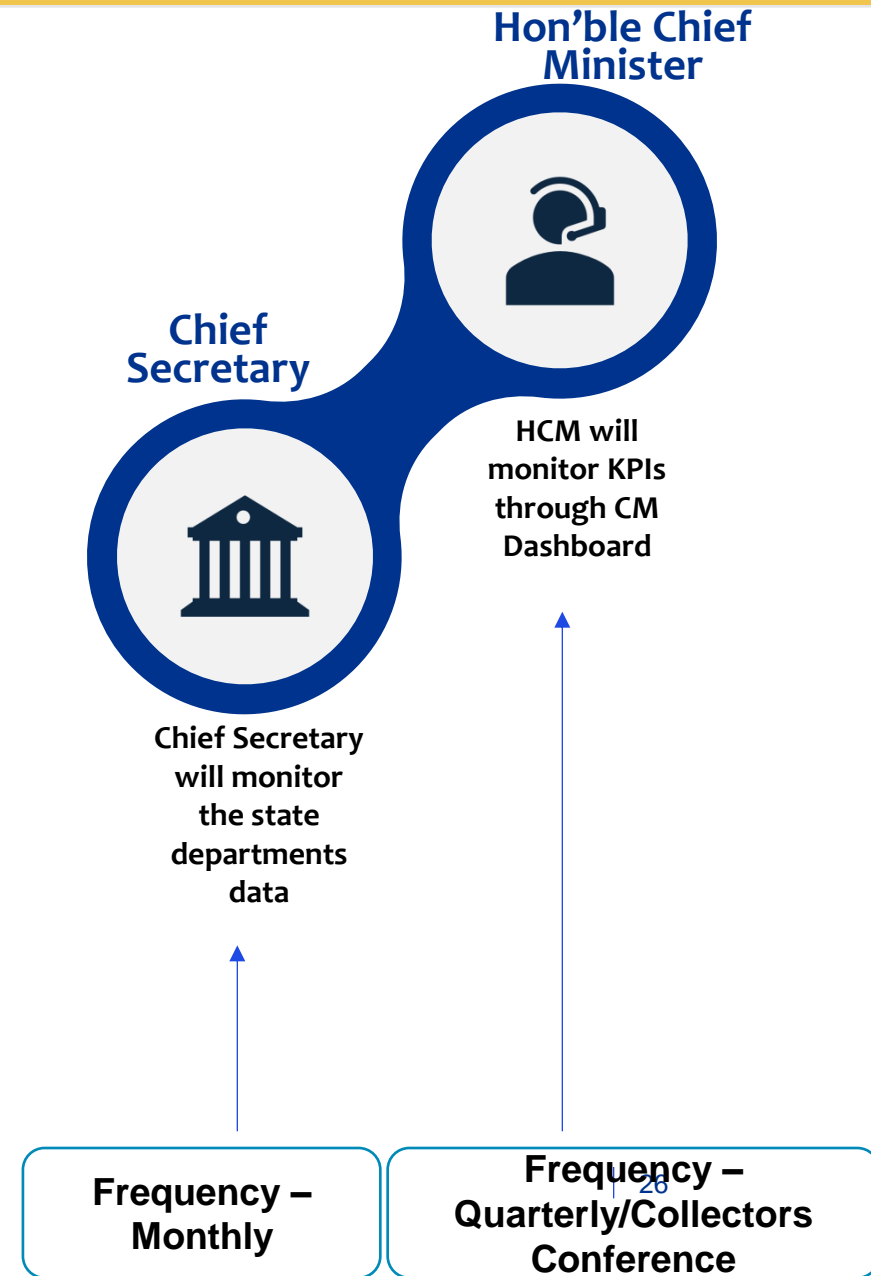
Hon’ble Chief Minister

Chief Secretary

HCM will monitor KPIs through CM Dashboard

Chief Secretary will monitor the state departments data

Frequency – Monthly

Frequency – Quarterly/Collectors Conference

26